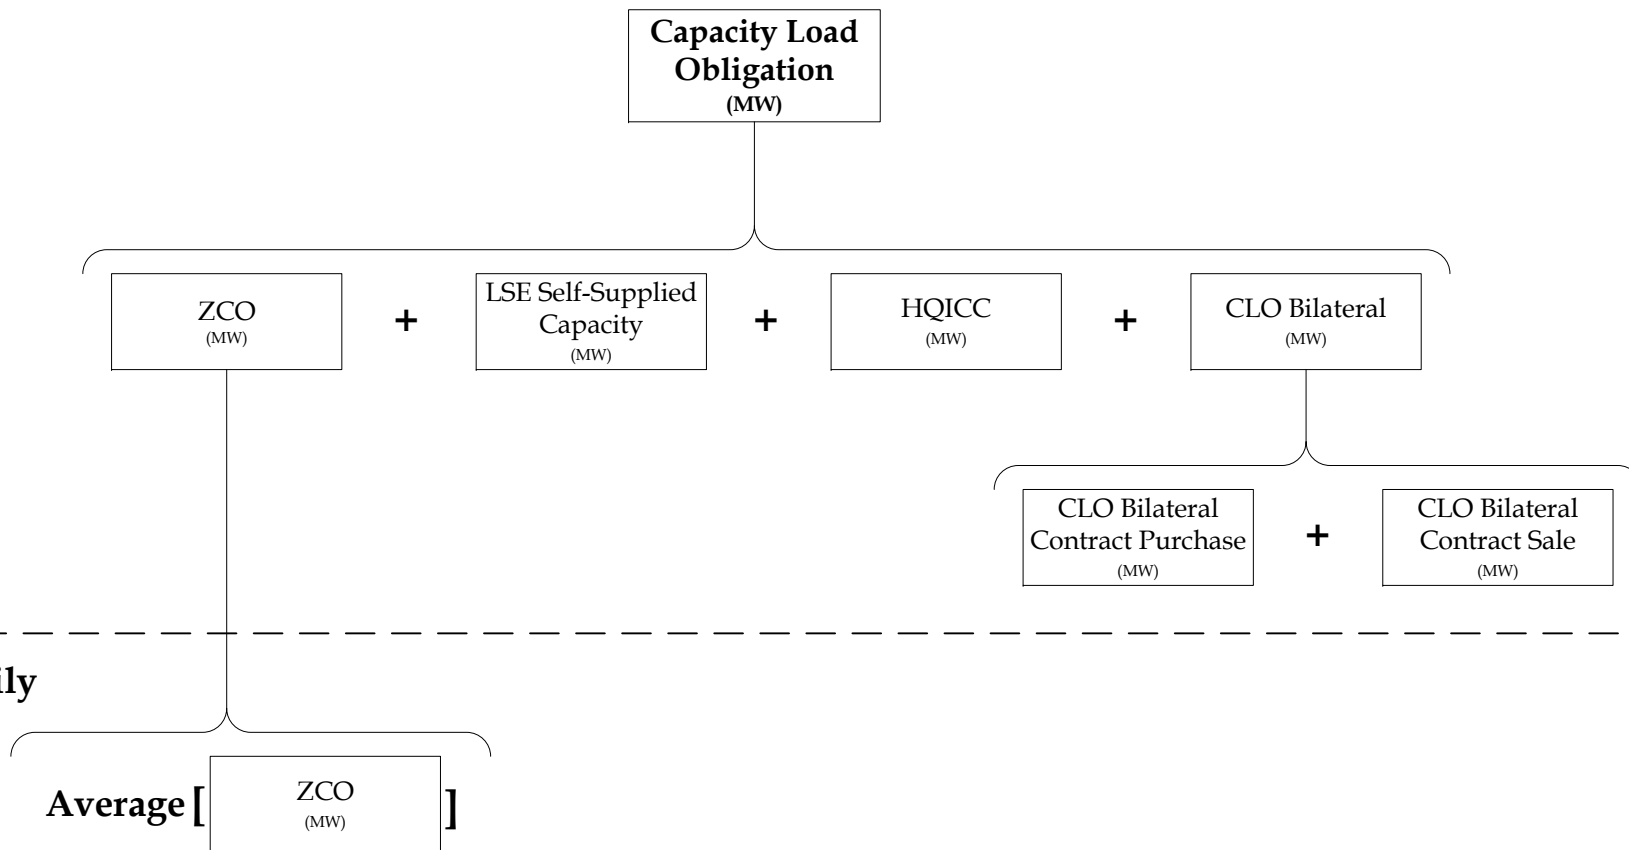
Capacity Load Obligation
(MW)

ZCO
(MW)

+

LSE Self-Supplied Capacity
(MW)

+

HQICC
(MW)

+

CLO Bilateral
(MW)

CLO Bilateral Contract Purchase
(MW)

+

CLO Bilateral Contract Sale
(MW)

ily

Average [ ZCO (MW) ]